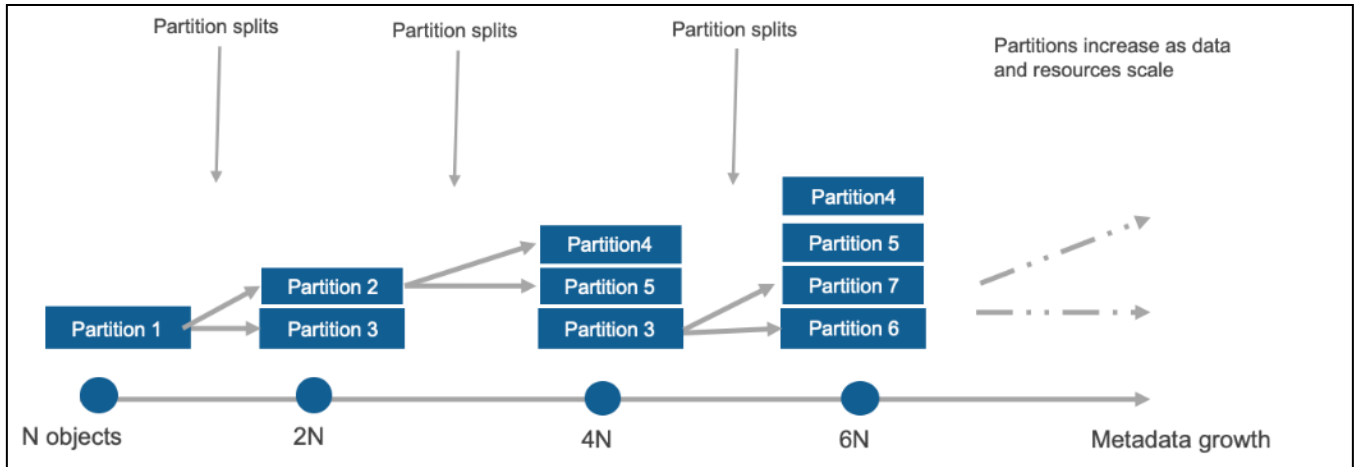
Partition splits

Partition splits

Partition splits

Partitions increase as data and resources scale

Partition4

Partition4

Partition 5

Partition 2

Partition 5

Partition 7

Partition 1

Partition 3

Partition 3

Partition 6

N objects

2N

4N

6N

Metadata growth